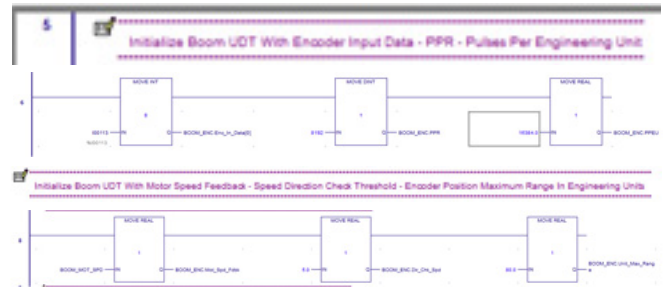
5

Initialize Boom UDT With Encoder Input Data - PPR - Pulses Per Engineering Unit

6

MOVE INT

1

%I0113

%I0113

IN

Q

BOOM_ENC.Enc_In_Data[0]

MOVE DINT

1

8192

IN

Q

BOOM_ENC.PPR

MOVE REAL

1

16384.0

IN

Q

BOOM_ENC.PPEU

Initialize Boom UDT With Motor Speed Feedback - Speed Direction Check Threshold - Encoder Position Maximum Range In Engineering Units

8

MOVE REAL

1

BOOM_MOT_SPD

IN

Q

BOOM_ENC.Mot_Spd_Fdbk

MOVE REAL

1

5.0

IN

Q

BOOM_ENC.Dir_Chk_Spd

MOVE REAL

1

60.0

IN

Q

BOOM_ENC.Unit_Max_Range